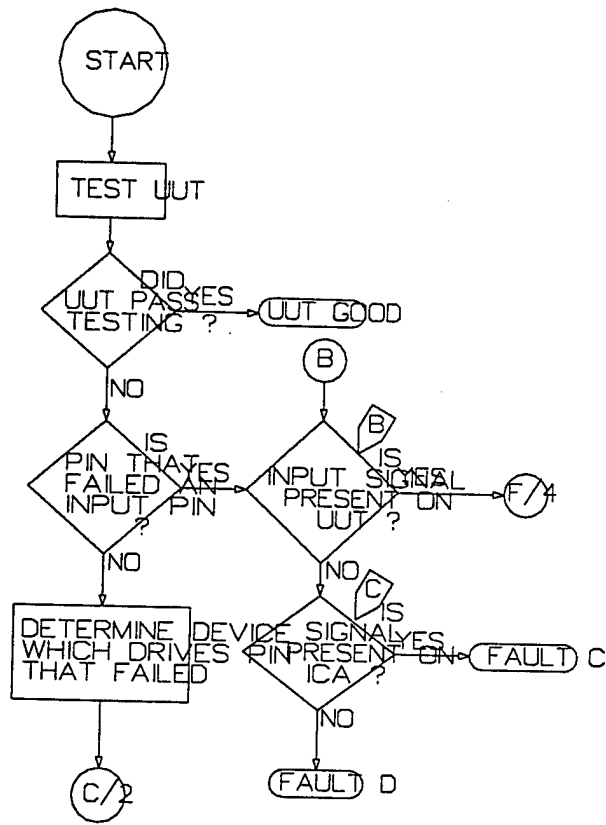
START

TEST UUT

DID UUT PASS TESTING ?

YES

UUT GOOD

NO

B

IS PIN THAT FAILED AN INPUT PIN ?

YES

B

IS INPUT SIGNAL PRESENT ON UUT ?

YES

F/4

NO

NO

C

IS SIGNAL PRESENT ON ICA ?

YES

FAULT C

DETERMINE DEVICE WHICH DRIVES PIN THAT FAILED

NO

FAULT D

C/2